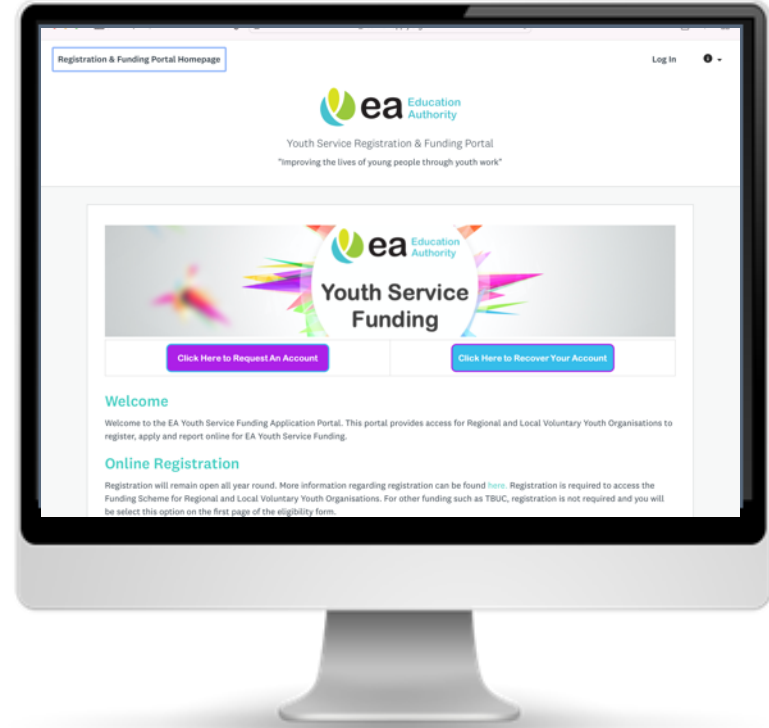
Registration & Funding Portal Homepage

Log In

ea Education Authority

Youth Service Registration & Funding Portal

"Improving the lives of young people through youth work"

ea Education Authority

Youth Service Funding

Click Here to Request An Account

Click Here to Recover Your Account

Welcome

Welcome to the EA Youth Service Funding Application Portal. This portal provides access for Regional and Local Voluntary Youth Organisations to register, apply and report online for EA Youth Service Funding.

Online Registration

Registration will remain open all year round. More information regarding registration can be found here. Registration is required to access the Funding Scheme for Regional and Local Voluntary Youth Organisations. For other funding such as TBUC, registration is not required and you will be select this option on the first page of the eligibility form.